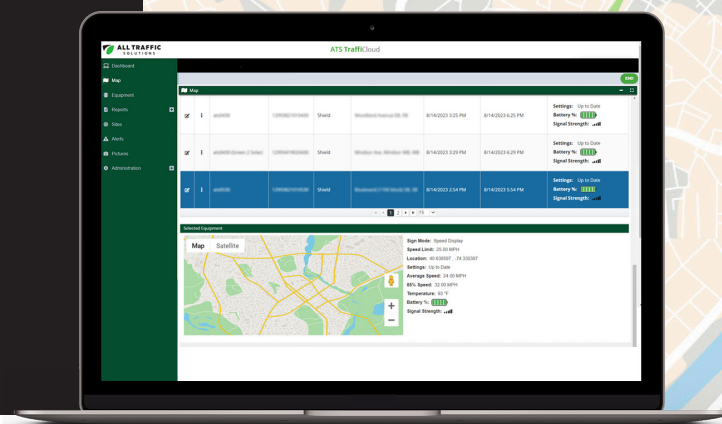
ALL TRAFFIC SOLUTIONS

ATS TraffiCloud

Dashboard
Map
Equipment
Reports
Sites
Alerts
Pictures
Administration

END

Map

| | | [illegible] | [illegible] | Shield | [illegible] | 8/14/2023 3:25 PM | 8/14/2023 6:25 PM | Settings: Up to Date Battery %: Signal Strength: |
|---|---|---|---|---|---|---|---|---|
| | | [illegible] | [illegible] | Shield | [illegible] | 8/14/2023 3:29 PM | 8/14/2023 6:29 PM | Settings: Up to Date Battery %: Signal Strength: |
| | | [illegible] | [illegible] | Shield | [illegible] | 8/14/2023 2:54 PM | 8/14/2023 5:54 PM | Settings: Up to Date Battery %: Signal Strength: |

1 2 75

Selected Equipment

Map Satellite

Sign Mode: Speed Display
Speed Limit: 25.00 MPH
Location: 40.938597 , -74.336397
Settings: Up to Date
Average Speed: 24.00 MPH
85% Speed: 32.00 MPH
Temperature: 93 °F
Battery %:
Signal Strength: